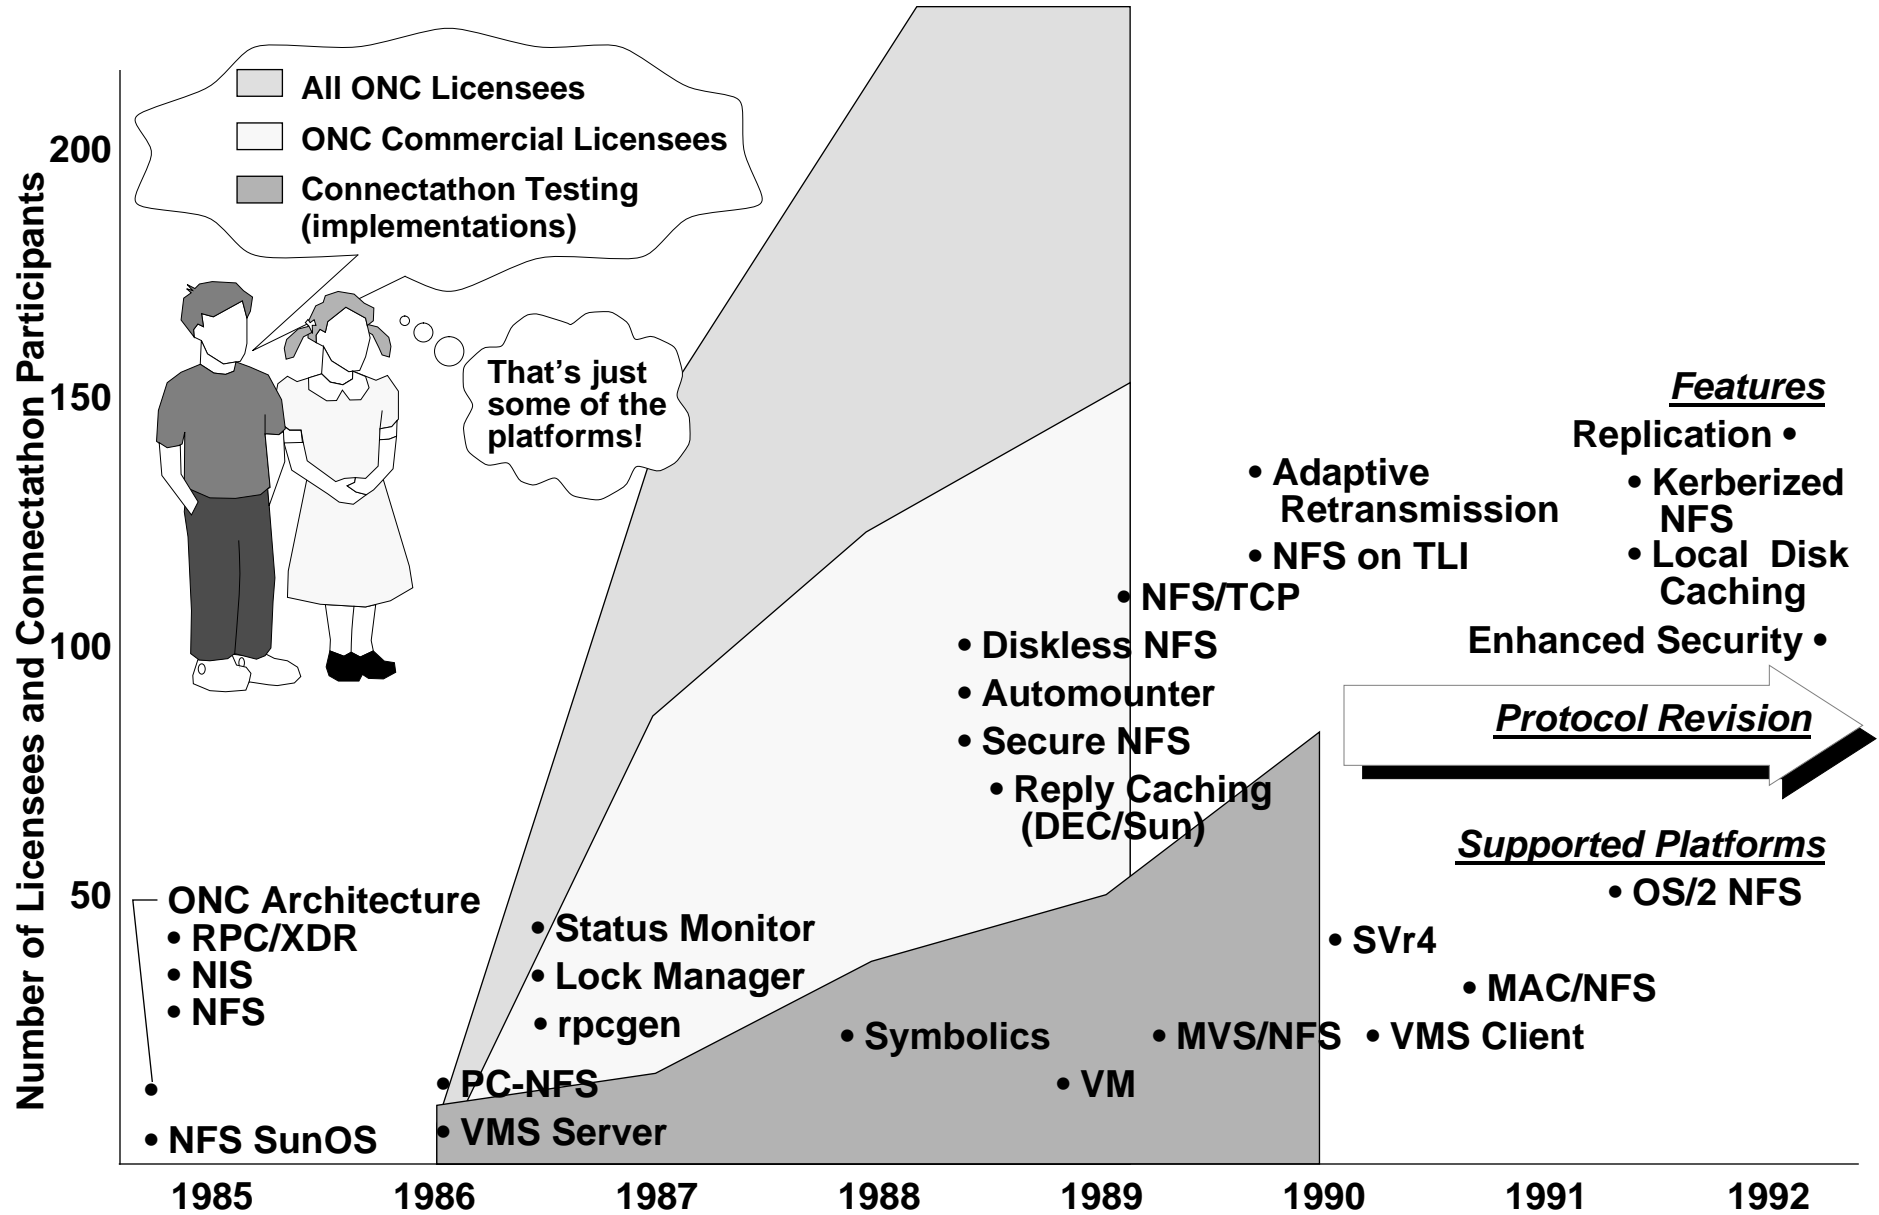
All ONC Licensees
ONC Commercial Licensees
Connectathon Testing (implementations)

That's just some of the platforms!

Number of Licensees and Connectathon Participants

200
150
100
50

Features
Replication •
• Kerberized NFS
• Local Disk Caching
Enhanced Security •

• Adaptive Retransmission
• NFS on TLI
• NFS/TCP
• Diskless NFS
• Automounter
• Secure NFS
• Reply Caching (DEC/Sun)

Protocol Revision

Supported Platforms
• OS/2 NFS

ONC Architecture
• RPC/XDR
• NIS
• NFS
• NFS SunOS

• Status Monitor
• Lock Manager
• rpcgen
• PC-NFS
• VMS Server
• Symbolics
• VM
• MVS/NFS
• SVr4
• MAC/NFS
• VMS Client

1985
1986
1987
1988
1989
1990
1991
1992